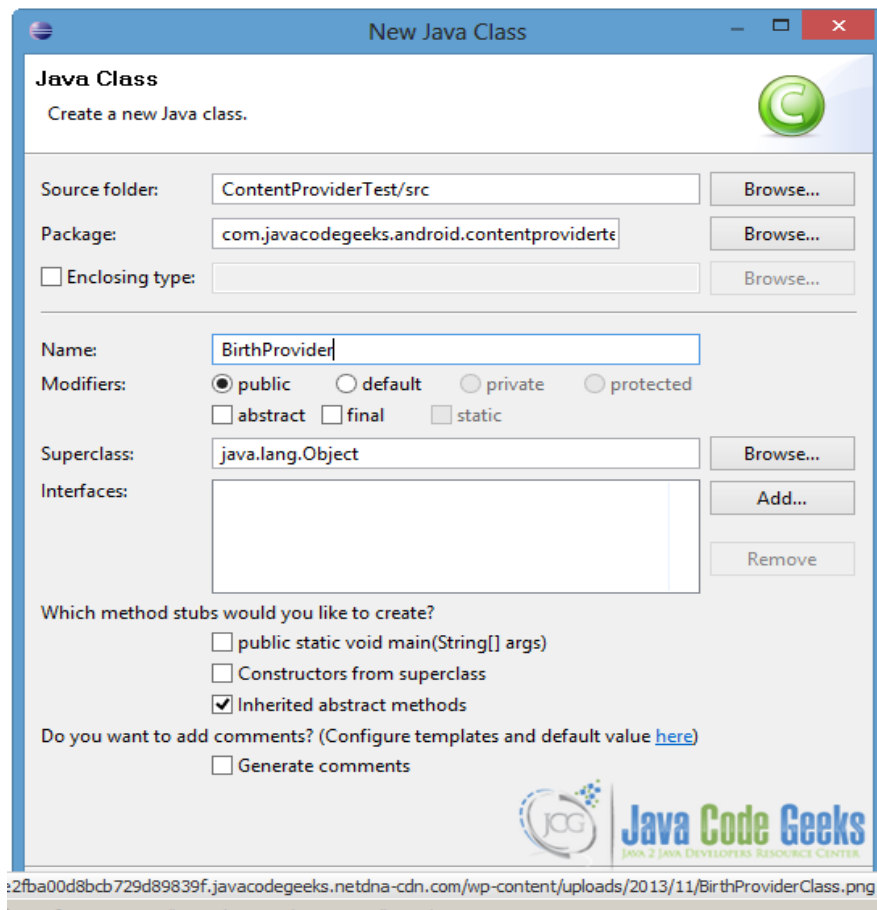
New Java Class

Java Class

Create a new Java class.

Source folder: ContentProviderTest/src Browse...

Package: com.javacodegeeks.android.contentproviderte Browse...

Enclosing type: Browse...

Name: BirthProvider

Modifiers: public default private protected

abstract final static

Superclass: java.lang.Object Browse...

Interfaces: Add...

Remove

Which method stubs would you like to create?

public static void main(String[] args)

Constructors from superclass

Inherited abstract methods

Do you want to add comments? (Configure templates and default value here)

Generate comments

JCG Java Code Geeks

JAVA 2 JAVA DEVELOPERS RESOURCE CENTER

e2fba00d8bcb729d89839f.javacodegeeks.netdna-cdn.com/wp-content/uploads/2013/11/BirthProviderClass.png